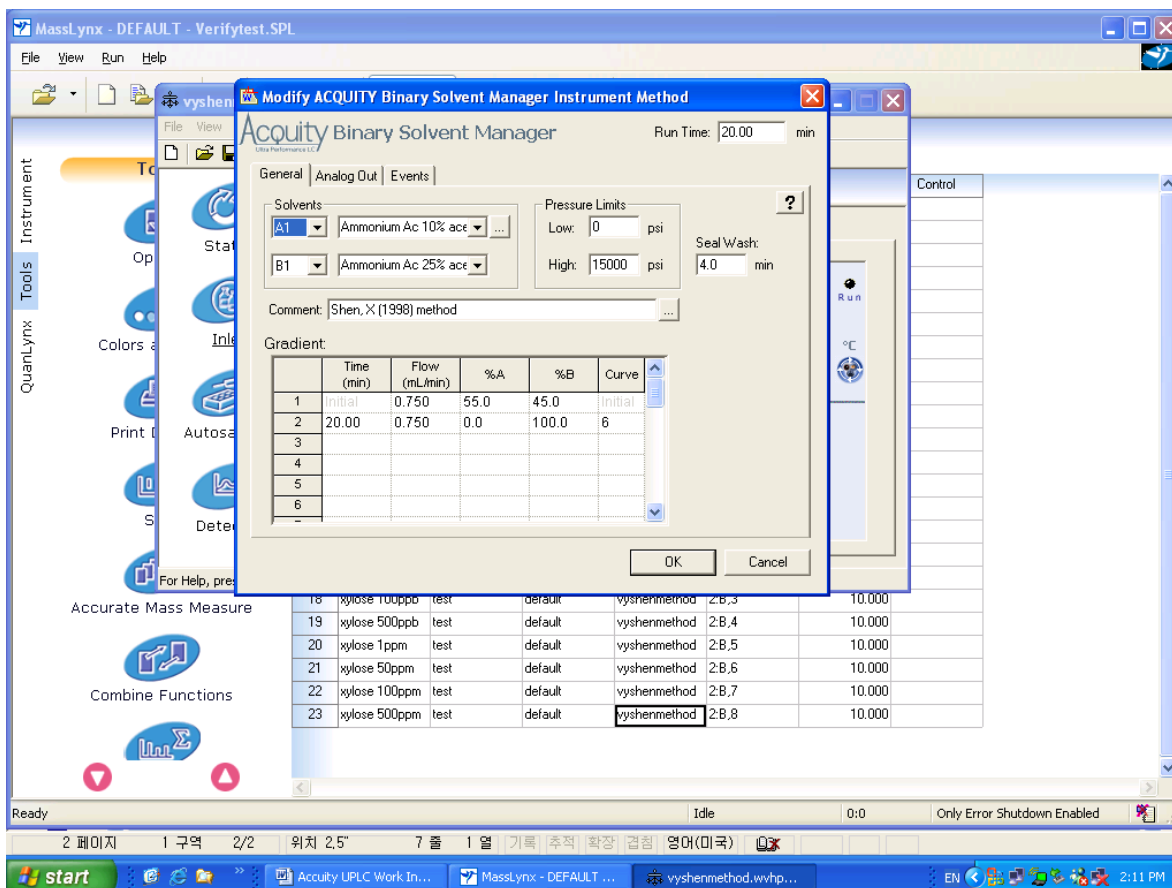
MassLynx - DEFAULT - Verifytest.SPL

File View Run Help

vyshen

File View

Modify ACQUITY Binary Solvent Manager Instrument Method

Acquity Binary Solvent Manager

Ultra Performance LC

Run Time: 20.00 min

General Analog Out Events

Solvents

A1 Ammonium Ac 10% ace ...

B1 Ammonium Ac 25% ace

Pressure Limits

Low: 0 psi

High: 15000 psi

Seal Wash: 4.0 min

?

Comment: Shen, X (1998) method ...

Gradient:

| | Time (min) | Flow (mL/min) | %A | %B | Curve |
|---|---|---|---|---|---|
| 1 | Initial | 0.750 | 55.0 | 45.0 | Initial |
| 2 | 20.00 | 0.750 | 0.0 | 100.0 | 6 |
| 3 | | | | | |
| 4 | | | | | |
| 5 | | | | | |
| 6 | | | | | |

OK Cancel

Instrument Tools QuanLynx

To

Op

Colors a

Print D

S

Stat

Inle

Autosa

Dete

For Help, pres

Accurate Mass Measure

Combine Functions

Control

Run

°C

| 18 | xylose 100ppb | test | default | vyshenmethod | 2:B,3 | 10.000 |
|---|---|---|---|---|---|---|
| 19 | xylose 500ppb | test | default | vyshenmethod | 2:B,4 | 10.000 |
| 20 | xylose 1ppm | test | default | vyshenmethod | 2:B,5 | 10.000 |
| 21 | xylose 50ppm | test | default | vyshenmethod | 2:B,6 | 10.000 |
| 22 | xylose 100ppm | test | default | vyshenmethod | 2:B,7 | 10.000 |
| 23 | xylose 500ppm | test | default | vyshenmethod | 2:B,8 | 10.000 |

Ready Idle 0:0 Only Error Shutdown Enabled

2 페이지 1 구역 2/2 위치 2,5" 7 줄 1 열 기록 추적 확장 겹침 영어(미국)

start Accuity UPLC Work In... MassLynx - DEFAULT ... vyshenmethod.wvhp... EN 2:11 PM